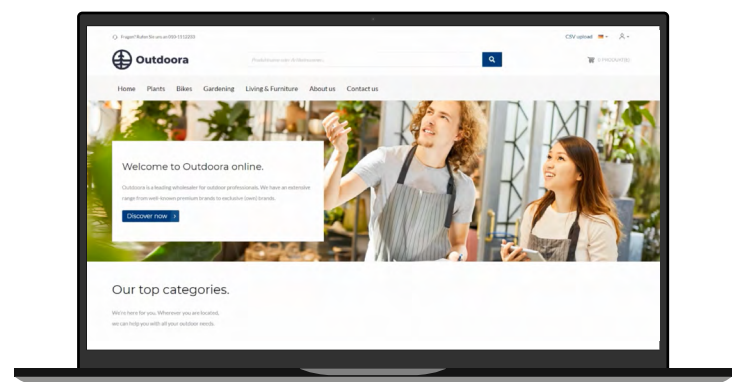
Fragen? Rufen Sie uns an 0000 1112233

CSV upload

Outdoora

Produktname oder Artikelnummer

0 Produkt(e) | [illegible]

Home Plants Bikes Gardening Living & Furniture About us Contact us

Welcome to Outdoora online.

Outdoora is a leading wholesaler for outdoor professionals. We have an extensive range from well-known premium brands to exclusive (own) brands.

Discover now

Our top categories.

We're here for you. Wherever you are located, we can help you with all your outdoor needs.